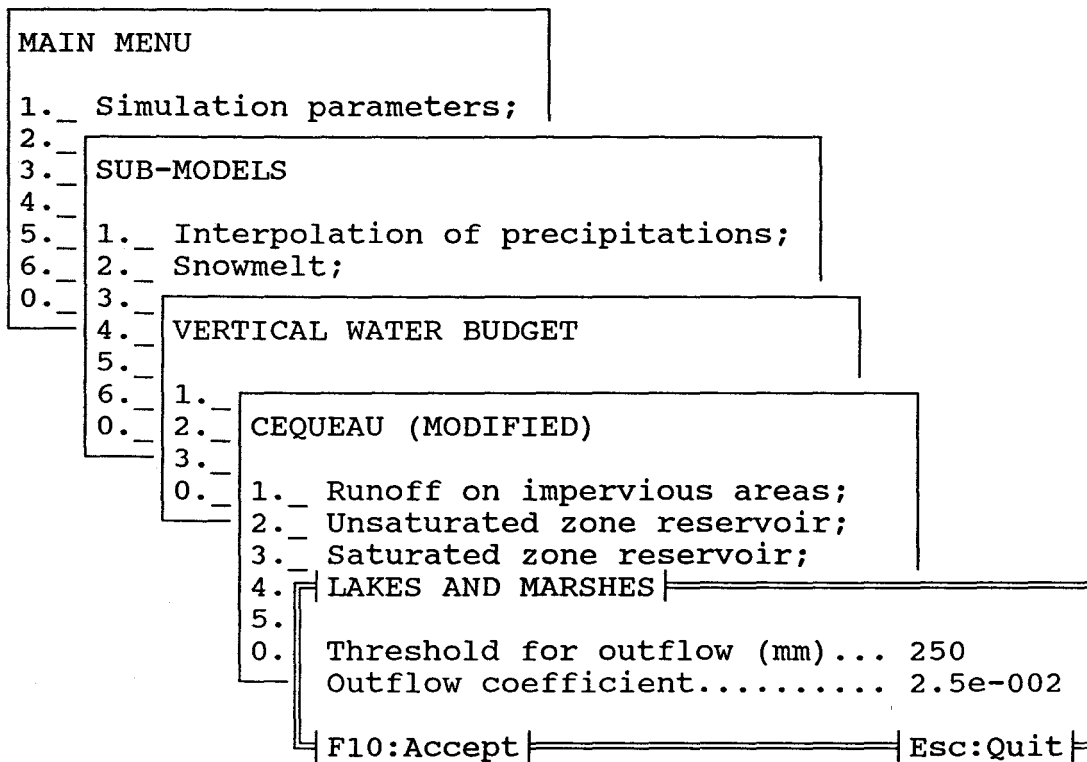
MAIN MENU

1._ Simulation parameters;
2._
3._
4._
5._
6._
0._

SUB-MODELS

1._ Interpolation of precipitations;
2._ Snowmelt;
3._
4._
5._
6._
0._

VERTICAL WATER BUDGET

1._
2._
3._
0._

CEQUEAU (MODIFIED)

1._ Runoff on impervious areas;
2._ Unsaturated zone reservoir;
3._ Saturated zone reservoir;
4.
5.
0.

LAKES AND MARSHES

Threshold for outflow (mm)... 250
Outflow coefficient.......... 2.5e-002

F10:Accept Esc:Quit